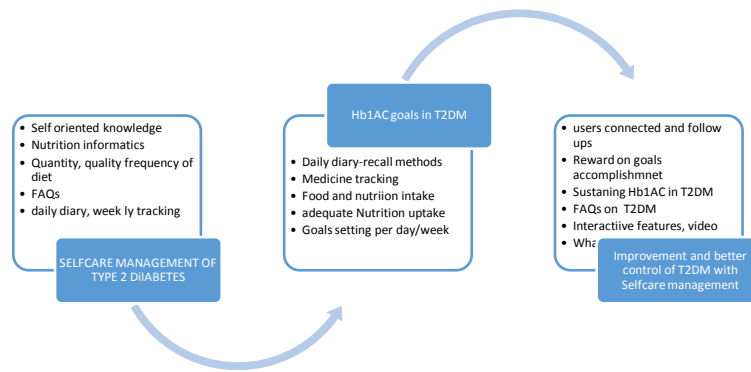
- Self oriented knowledge
- Nutrition informatics
- Quantity, quality frequency of diet
- FAQs
- daily diary, week ly tracking

SELFCARE MANAGEMENT OF TYPE 2 DIIABETES

Hb1AC goals in T2DM

- Daily diary-recall methods
- Medicine tracking
- Food and nutriion intake
- adequate Nutrition uptake
- Goals setting per day/week

- users connected and follow ups
- Reward on goals accomplishmnet
- Sustaning Hb1AC in T2DM
- FAQs on T2DM
- Interactiive features, video
- Wha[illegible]

Improvement and better control of T2DM with Selfcare management